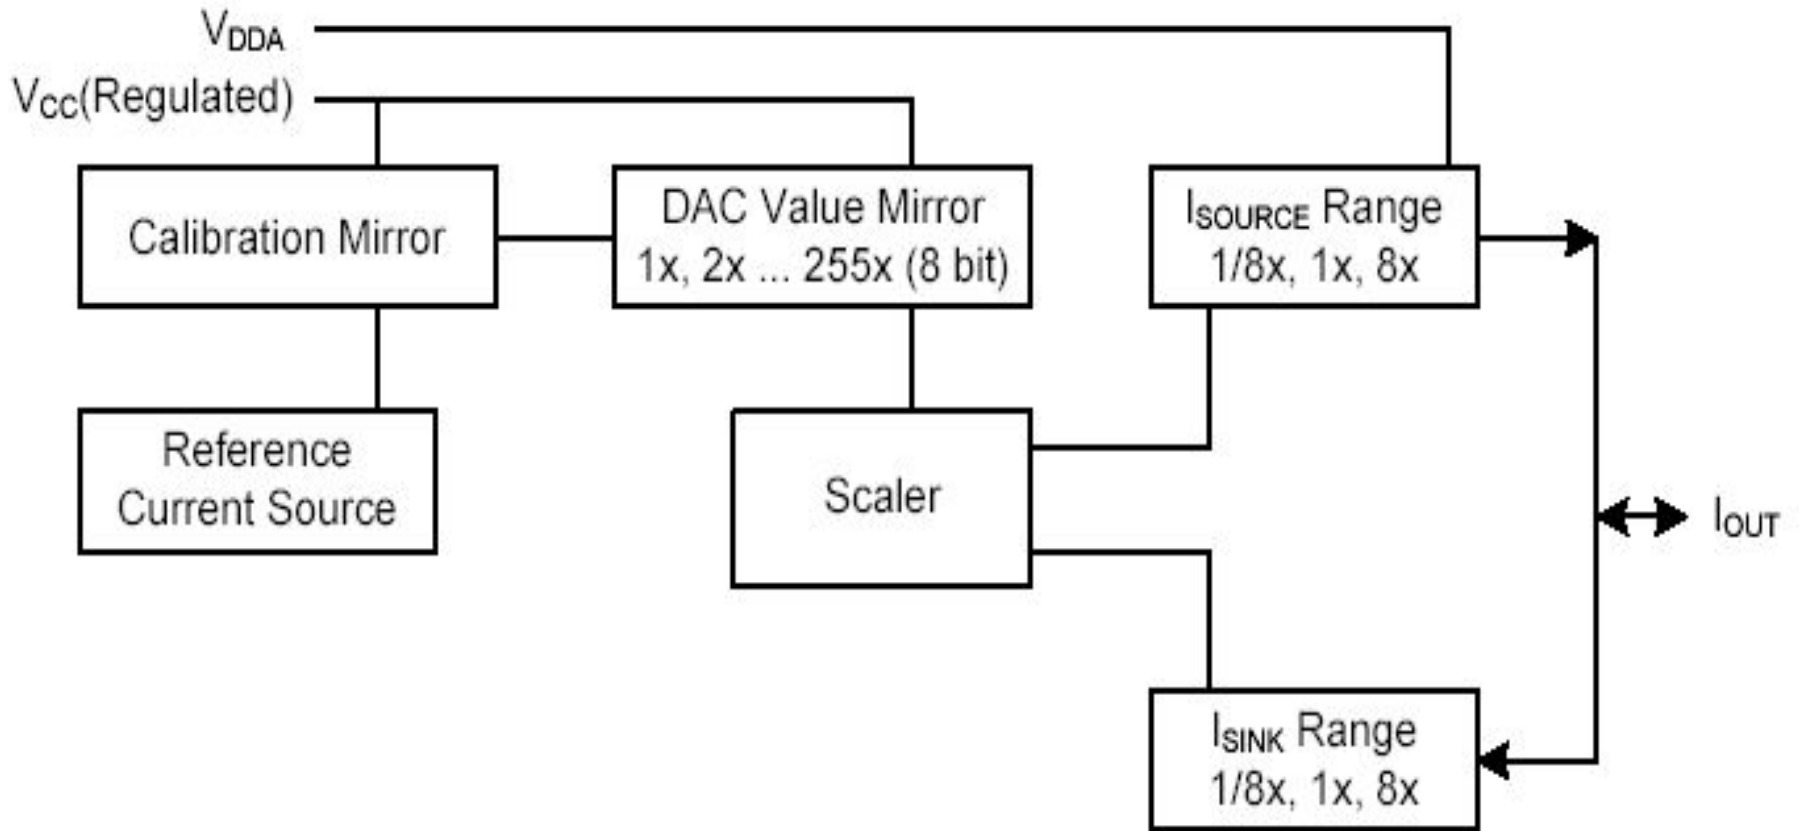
$V_{DDA}$

$V_{CC}$(Regulated)

Calibration Mirror

DAC Value Mirror
1x, 2x ... 255x (8 bit)

$I_{SOURCE}$ Range
1/8x, 1x, 8x

Reference
Current Source

Scaler

$I_{OUT}$

$I_{SINK}$ Range
1/8x, 1x, 8x